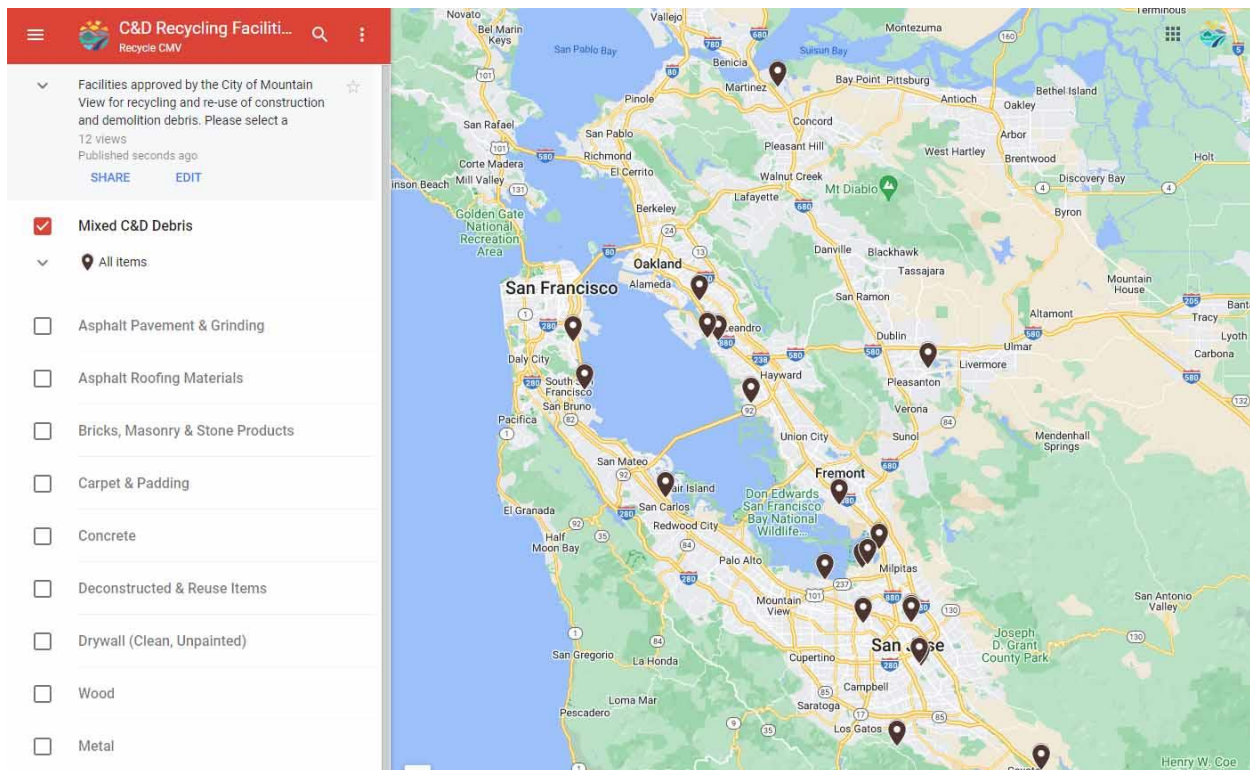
C&D Recycling Faciliti...
Recycle CMV

Facilities approved by the City of Mountain View for recycling and re-use of construction and demolition debris. Please select a
12 views
Published seconds ago
SHARE EDIT

Mixed C&D Debris
All items

Asphalt Pavement & Grinding
Asphalt Roofing Materials
Bricks, Masonry & Stone Products
Carpet & Padding
Concrete
Deconstructed & Reuse Items
Drywall (Clean, Unpainted)
Wood
Metal

Novato
Vallejo
Bel Marin Keys
Terminous
Montezuma
San Pablo Bay
Suisun Bay
Benicia
Martinez
Bay Point
Pittsburg
Pinole
Antioch
Oakley
Bethel Island
San Rafael
Concord
San Pablo
Richmond
Pleasant Hill
West Hartley
Arbor
Brentwood
Holt
Corte Madera
El Cerrito
Mill Valley
Walnut Creek
Discovery Bay
inson Beach
Mt Diablo
Lafayette
Byron
Golden Gate National Recreation Area
Berkeley
Danville
Blackhawk
Oakland
Tassajara
San Francisco
Alameda
Mountain House
San Ramon
Altamont
Bant
Tracy
Leandro
Dublin
Lyoth
Ulmar
Daly City
Carbona
Livermore
South San Francisco
Hayward
Pleasanton
San Bruno
Verona
Pacifica
Union City
Sunol
Mendenhall Springs
San Mateo
Fremont
air Island
Don Edwards San Francisco Bay National Wildlife...
El Granada
San Carlos
Redwood City
Half Moon Bay
Palo Alto
Milpitas
Mountain View
San Antonio Valley
San Jose
Joseph D. Grant County Park
San Gregorio
La Honda
Cupertino
Campbell
Loma Mar
Saratoga
Pescadero
Los Gatos
Henry W. Coe